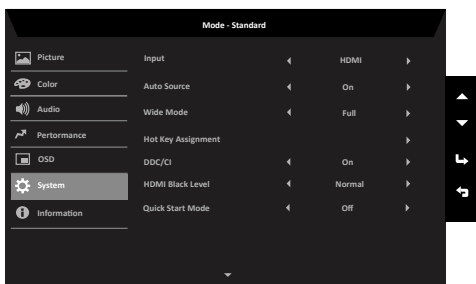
Mode - Standard

Picture
Color
Audio
Performance
OSD
System
Information

| Input | HDMI |
|---|---|
| Auto Source | On |
| Wide Mode | Full |
| Hot Key Assignment | |
| DDC/CI | On |
| HDMI Black Level | Normal |
| Quick Start Mode | Off |